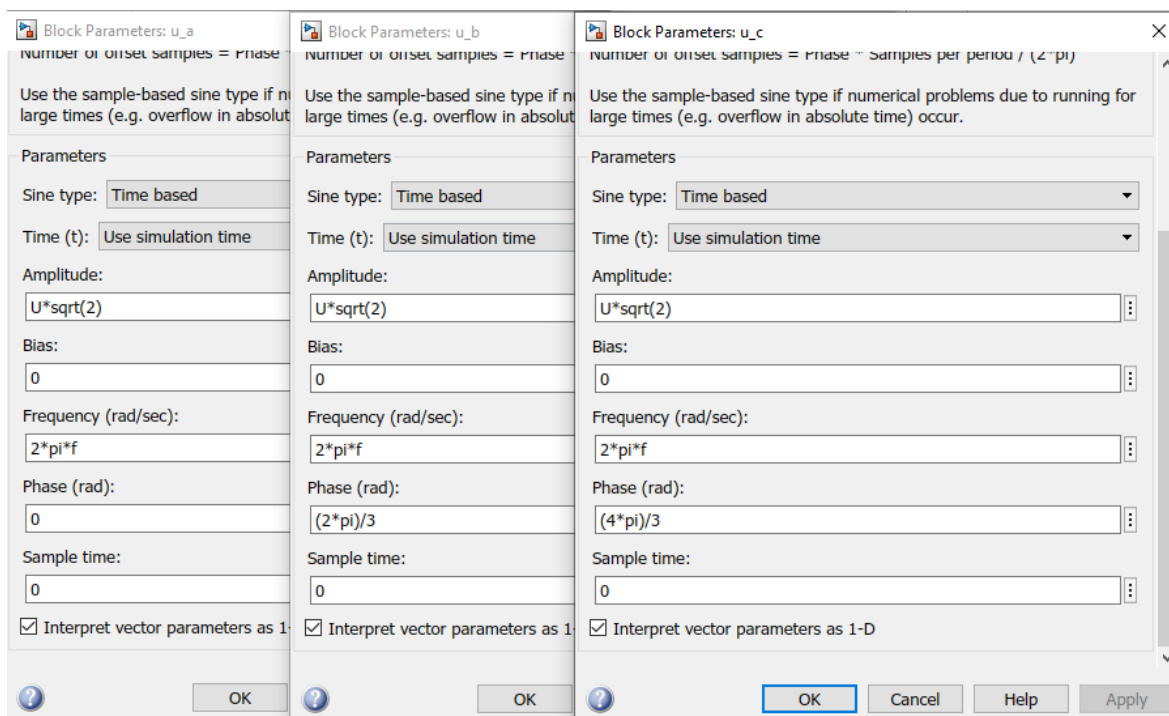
Block Parameters: u_a
Number of offset samples = Phase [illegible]

Use the sample-based sine type if nu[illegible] large times (e.g. overflow in absolut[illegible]

Parameters

Sine type: Time based

Time (t): Use simulation time

Amplitude:

U*sqrt(2)

Bias:

0

Frequency (rad/sec):

2*pi*f

Phase (rad):

0

Sample time:

0

☑ Interpret vector parameters as 1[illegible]

OK

Block Parameters: u_b
Number of offset samples = Phase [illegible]

Use the sample-based sine type if nu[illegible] large times (e.g. overflow in absolut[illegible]

Parameters

Sine type: Time based

Time (t): Use simulation time

Amplitude:

U*sqrt(2)

Bias:

0

Frequency (rad/sec):

2*pi*f

Phase (rad):

(2*pi)/3

Sample time:

0

☑ Interpret vector parameters as 1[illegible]

OK

Block Parameters: u_c
Number of offset samples = Phase * Samples per period / (2*pi)

Use the sample-based sine type if numerical problems due to running for large times (e.g. overflow in absolute time) occur.

Parameters

Sine type: Time based

Time (t): Use simulation time

Amplitude:

U*sqrt(2)

Bias:

0

Frequency (rad/sec):

2*pi*f

Phase (rad):

(4*pi)/3

Sample time:

0

☑ Interpret vector parameters as 1-D

OK Cancel Help Apply